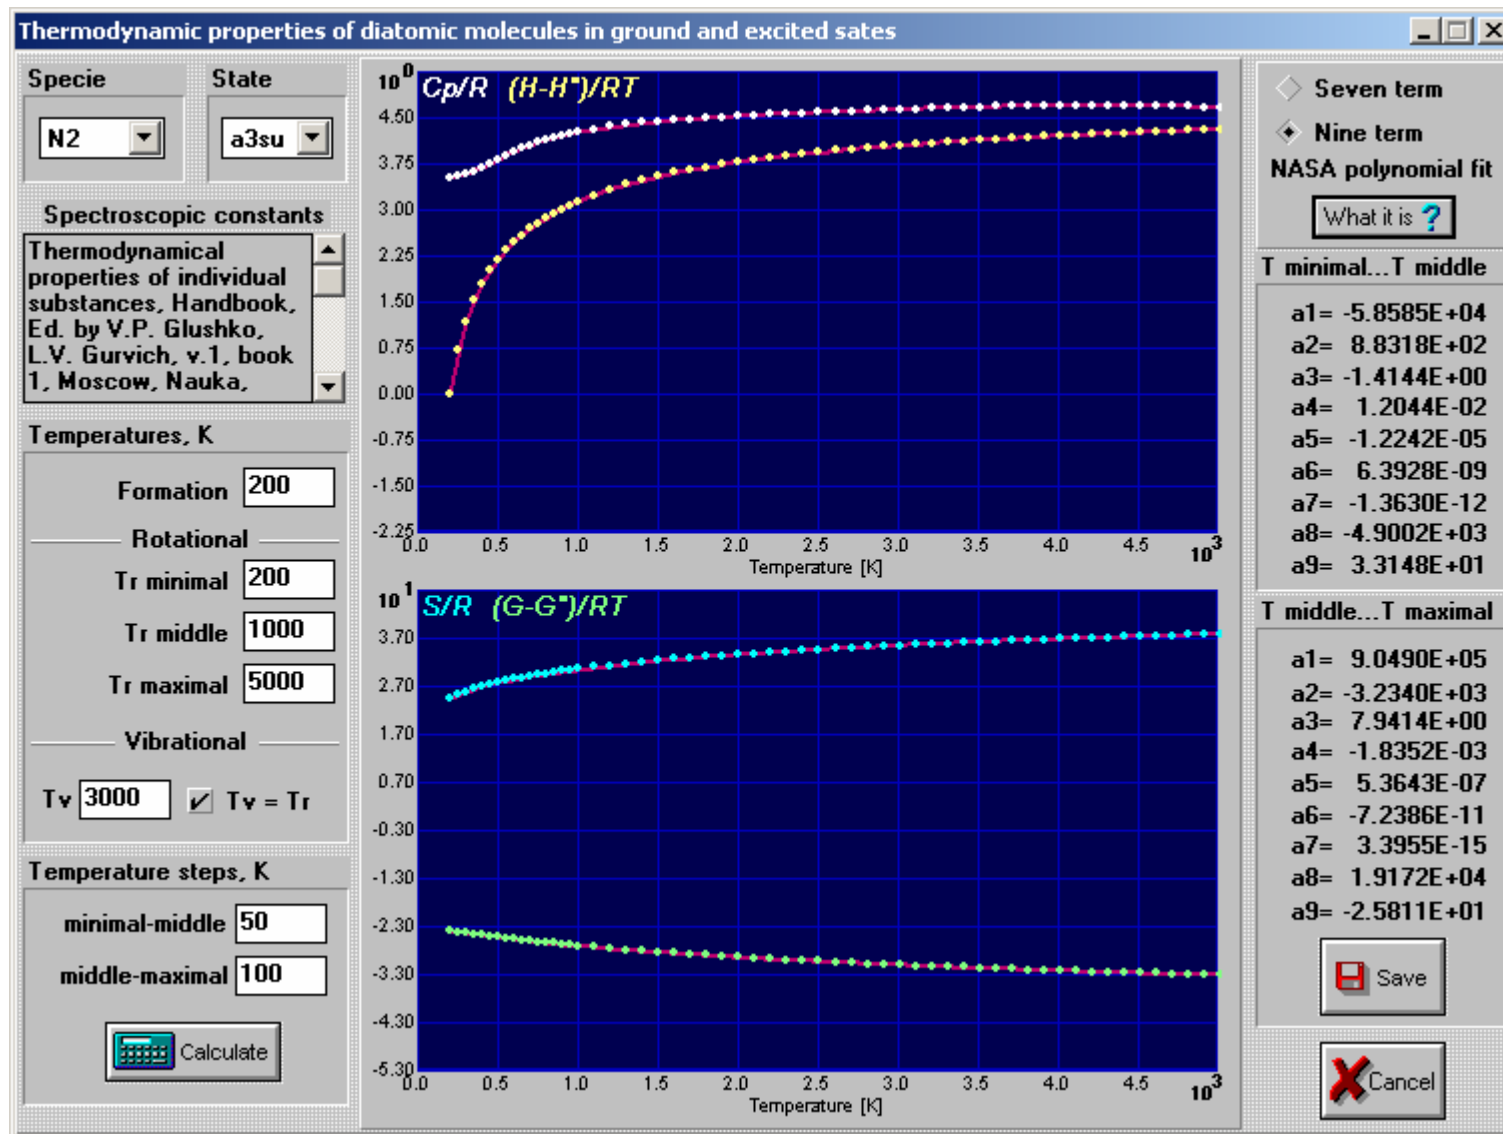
Thermodynamic properties of diatomic molecules in ground and excited sates

Specie
N2

State
a3su

Spectroscopic constants
Thermodynamical properties of individual substances, Handbook, Ed. by V.P. Glushko, L.V. Gurvich, v.1, book 1, Moscow, Nauka,

Temperatures, K
Formation 200
Rotational
Tr minimal 200
Tr middle 1000
Tr maximal 5000
Vibrational
Tv 3000 Tv = Tr

Temperature steps, K
minimal-middle 50
middle-maximal 100

Calculate

$10^0$ Cp/R (H-H°)/RT
4.50
3.75
3.00
2.25
1.50
0.75
0.00
-0.75
-1.50
-2.25
0.0 0.5 1.0 1.5 2.0 2.5 3.0 3.5 4.0 4.5 $10^3$
Temperature [K]

$10^1$ S/R (G-G°)/RT
3.70
2.70
1.70
0.70
-0.30
-1.30
-2.30
-3.30
-4.30
-5.30
0.0 0.5 1.0 1.5 2.0 2.5 3.0 3.5 4.0 4.5 $10^3$
Temperature [K]

Seven term
Nine term
NASA polynomial fit
What it is ?

T minimal...T middle
a1= -5.8585E+04
a2= 8.8318E+02
a3= -1.4144E+00
a4= 1.2044E-02
a5= -1.2242E-05
a6= 6.3928E-09
a7= -1.3630E-12
a8= -4.9002E+03
a9= 3.3148E+01

T middle...T maximal
a1= 9.0490E+05
a2= -3.2340E+03
a3= 7.9414E+00
a4= -1.8352E-03
a5= 5.3643E-07
a6= -7.2386E-11
a7= 3.3955E-15
a8= 1.9172E+04
a9= -2.5811E+01

Save
Cancel